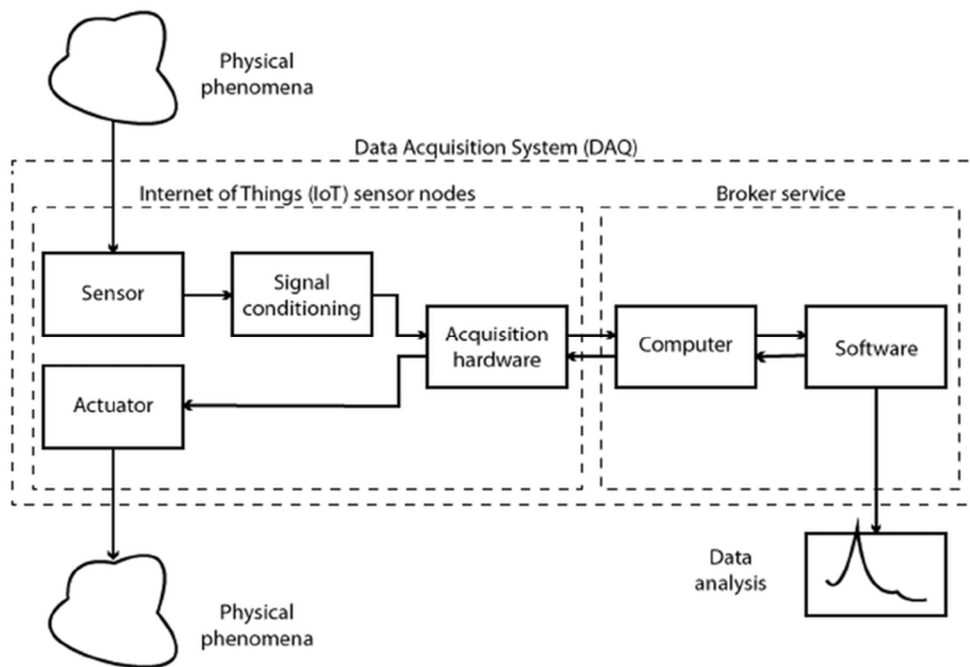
Physical phenomena

Data Acquisition System (DAQ)

Internet of Things (IoT) sensor nodes

Broker service

Sensor

Signal conditioning

Acquisition hardware

Computer

Software

Actuator

Data analysis

Physical phenomena